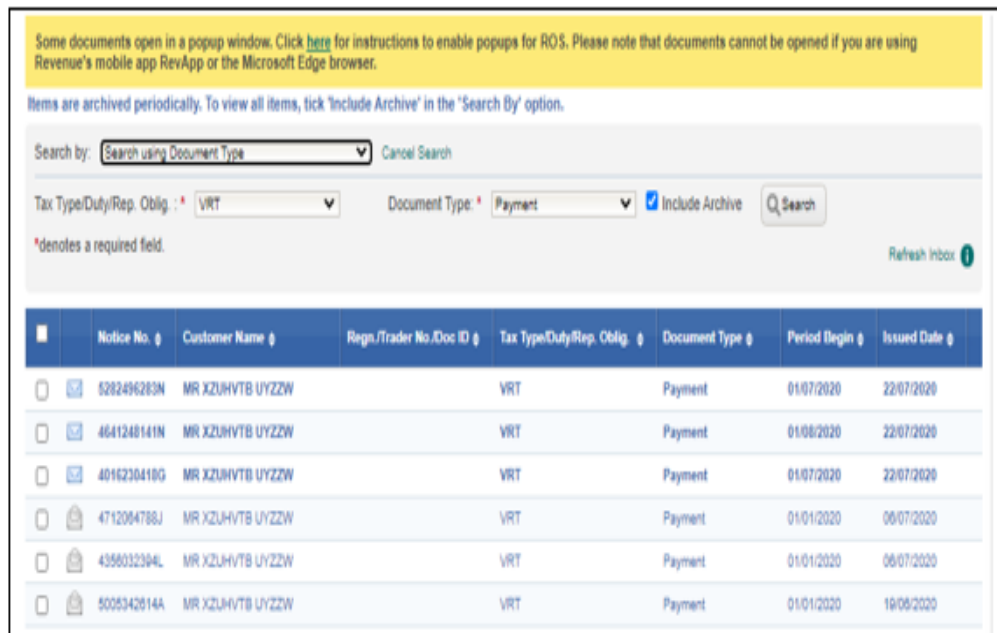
Some documents open in a popup window. Click here for instructions to enable popups for ROS. Please note that documents cannot be opened if you are using Revenue's mobile app RevApp or the Microsoft Edge browser.

Items are archived periodically. To view all items, tick 'Include Archive' in the 'Search By' option.

Search by: Search using Document Type Cancel Search

Tax Type/Duty/Rep. Oblig. : * VRT Document Type: * Payment Include Archive Search

*denotes a required field.

Refresh Inbox

| | | Notice No. | Customer Name | Regn./Trader No./Doc ID | Tax Type/Duty/Rep. Oblig. | Document Type | Period Begin | Issued Date |
|---|---|---|---|---|---|---|---|---|
| | | 5282496283N | MR XZUHVTB UYZZW | | VRT | Payment | 01/07/2020 | 22/07/2020 |
| | | 4641248141N | MR XZUHVTB UYZZW | | VRT | Payment | 01/08/2020 | 22/07/2020 |
| | | 4016230418G | MR XZUHVTB UYZZW | | VRT | Payment | 01/07/2020 | 22/07/2020 |
| | | 4712064788J | MR XZUHVTB UYZZW | | VRT | Payment | 01/01/2020 | 06/07/2020 |
| | | 4356032394L | MR XZUHVTB UYZZW | | VRT | Payment | 01/01/2020 | 06/07/2020 |
| | | 5005342614A | MR XZUHVTB UYZZW | | VRT | Payment | 01/01/2020 | 19/06/2020 |